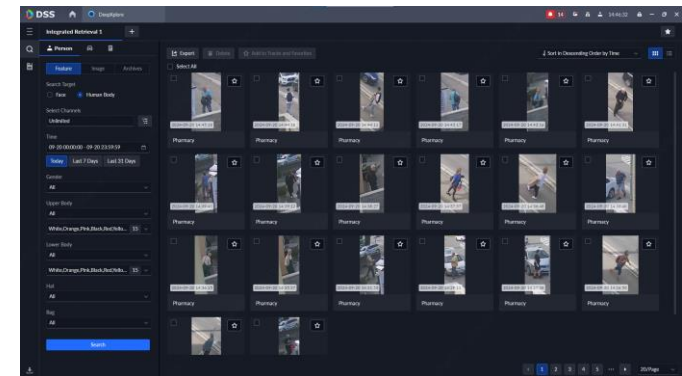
DSS
DeepXplore
14:46:32
Integrated Retrieval 1
Person
Feature
Image
Archives
Search Target
Face
Human Body
Select Channels
Unlimited
Time
09-20 00:00:00 - 09-20 23:59:59
Today
Last 7 Days
Last 31 Days
Gender
All
Upper Body
All
White,Orange,Pink,Black,Red,Yello...
Lower Body
All
White,Orange,Pink,Black,Red,Yello...
Hat
All
Bag
All
Search
Export
Delete
Add to Targets and Searches
Select All
Sort in Descending Order by Time
Pharmacy
Pharmacy
Pharmacy
Pharmacy
Pharmacy
Pharmacy
Pharmacy
Pharmacy
Pharmacy
Pharmacy
Pharmacy
Pharmacy
Pharmacy
Pharmacy
Pharmacy
Pharmacy
Pharmacy
Pharmacy
1
2
3
4
5
20/Page